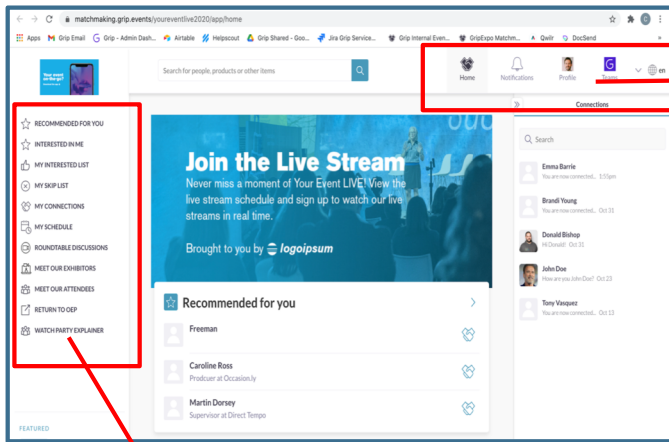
matchmaking.grip.events/youreventlive2020/app/home

Apps Grip Email Grip - Admin Dash... Airtable Helpscout Grip Shared - Goo... Jira Grip Service... Grip Internal Even... GripExpo Matchm... Qwilr DocSend

Your event on the go!

Search for people, products or other items

Home Notifications Profile Teams en

Connections

RECOMMENDED FOR YOU
INTERESTED IN ME
MY INTERESTED LIST
MY SKIP LIST
MY CONNECTIONS
MY SCHEDULE
ROUNDTABLE DISCUSSIONS
MEET OUR EXHIBITORS
MEET OUR ATTENDEES
RETURN TO OEP
WATCH PARTY EXPLAINER

FEATURED

Join the Live Stream

Never miss a moment of Your Event LIVE! View the live stream schedule and sign up to watch our live streams in real time.

Brought to you by logoipsum

Recommended for you

Freeman

Caroline Ross
Prodcuer at Occasion.ly

Martin Dorsey
Supervisor at Direct Tempo

Search

Emma Barrie
You are now connected... 1:55pm

Brandi Young
You are now connected... Oct 31

Donald Bishop
Hi Donald! Oct 31

John Doe
How are you John Doe? Oct 23

Tony Vasquez
You are now connected... Oct 13